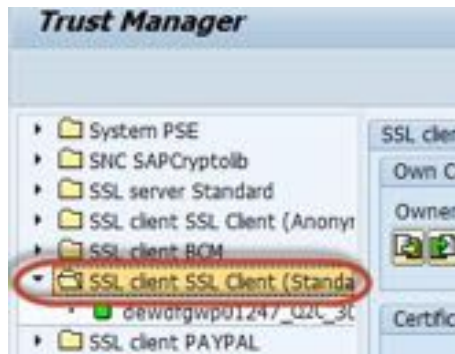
Trust Manager

System PSE
SNC SAPCryptolib
SSL server Standard
SSL client SSL Client (Anonyr
SSL client BCM
SSL client SSL Client (Standa
dewdfgwp01247_Q2C_3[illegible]
SSL client PAYPAL

SSL clie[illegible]
Own C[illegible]
Owner
Certific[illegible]